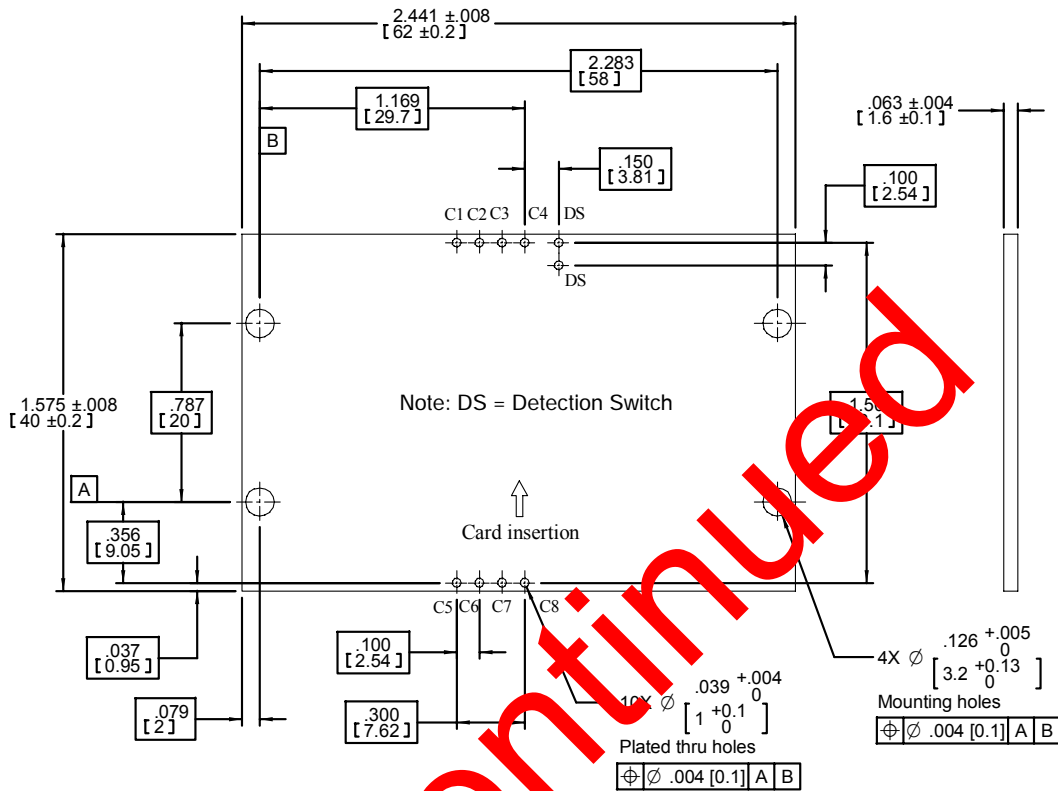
2.441 ±.008
[62 ±0.2]

2.283
[58]

1.169
[29.7]

B

.150
[3.81]

.063 ±.004
[1.6 ±0.1]

.100
[2.54]

C1 C2 C3 C4 DS

DS

1.575 ±.008
[40 ±0.2]

.787
[20]

Note: DS = Detection Switch

1.5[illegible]
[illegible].1]

A

Card insertion

.356
[9.05]

C5 C6 C7 C8

.037
[0.95]

.100
[2.54]

4X $\varnothing$ .126 $^{+.005}_{0}$ [3.2 $^{+0.13}_{0}$]

Mounting holes

| $\oplus$ | $\varnothing$ .004 [0.1] | A | B |
|---|---|---|---|

.079
[2]

.300
[7.62]

10X $\varnothing$ .039 $^{+.004}_{0}$ [1 $^{+0.1}_{0}$]

Plated thru holes

| $\oplus$ | $\varnothing$ .004 [0.1] | A | B |
|---|---|---|---|

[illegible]ntinued